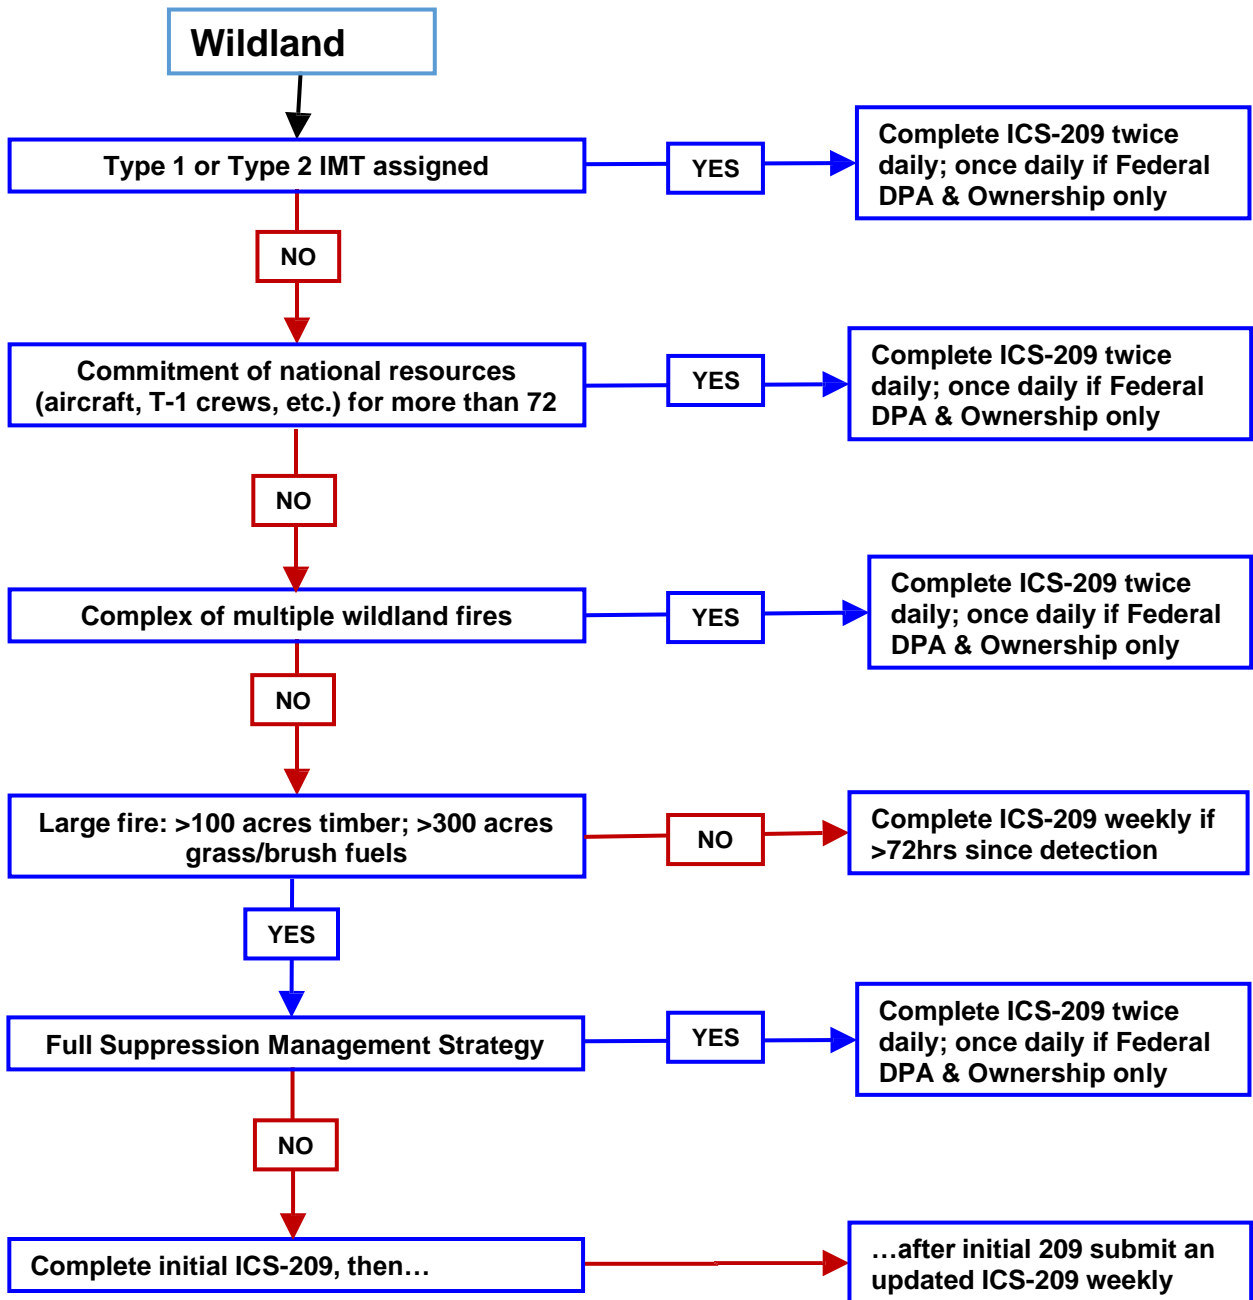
Wildland

Type 1 or Type 2 IMT assigned

YES

Complete ICS-209 twice daily; once daily if Federal DPA & Ownership only

NO

Commitment of national resources (aircraft, T-1 crews, etc.) for more than 72

YES

Complete ICS-209 twice daily; once daily if Federal DPA & Ownership only

NO

Complex of multiple wildland fires

YES

Complete ICS-209 twice daily; once daily if Federal DPA & Ownership only

NO

Large fire: >100 acres timber; >300 acres grass/brush fuels

NO

Complete ICS-209 weekly if >72hrs since detection

YES

Full Suppression Management Strategy

YES

Complete ICS-209 twice daily; once daily if Federal DPA & Ownership only

NO

Complete initial ICS-209, then…

…after initial 209 submit an updated ICS-209 weekly